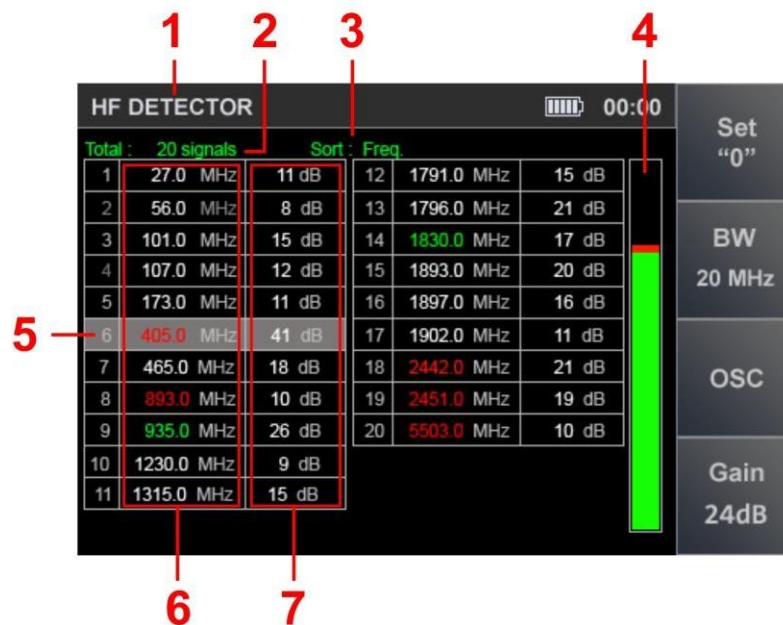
1 2 3 4

HF DETECTOR 00:00

Total : 20 signals Sort : Freq.

| | | | | | |
|---|---|---|---|---|---|
| 1 | 27.0 MHz | 11 dB | 12 | 1791.0 MHz | 15 dB |
| 2 | 56.0 MHz | 8 dB | 13 | 1796.0 MHz | 21 dB |
| 3 | 101.0 MHz | 15 dB | 14 | 1830.0 MHz | 17 dB |
| 4 | 107.0 MHz | 12 dB | 15 | 1893.0 MHz | 20 dB |
| 5 | 173.0 MHz | 11 dB | 16 | 1897.0 MHz | 16 dB |
| 6 | 405.0 MHz | 41 dB | 17 | 1902.0 MHz | 11 dB |
| 7 | 465.0 MHz | 18 dB | 18 | 2442.0 MHz | 21 dB |
| 8 | 893.0 MHz | 10 dB | 19 | 2451.0 MHz | 19 dB |
| 9 | 935.0 MHz | 26 dB | 20 | 5503.0 MHz | 10 dB |
| 10 | 1230.0 MHz | 9 dB | | | |
| 11 | 1315.0 MHz | 15 dB | | | |

Set "0"

BW 20 MHz

OSC

Gain 24dB

5

6 7